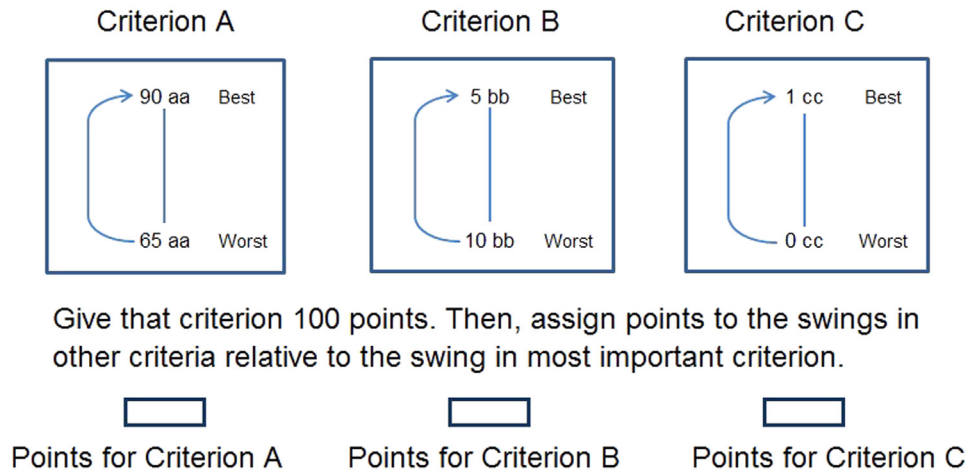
Criterion A

90 aa Best

65 aa Worst

Criterion B

5 bb Best

10 bb Worst

Criterion C

1 cc Best

0 cc Worst

Give that criterion 100 points. Then, assign points to the swings in other criteria relative to the swing in most important criterion.

Points for Criterion A

Points for Criterion B

Points for Criterion C